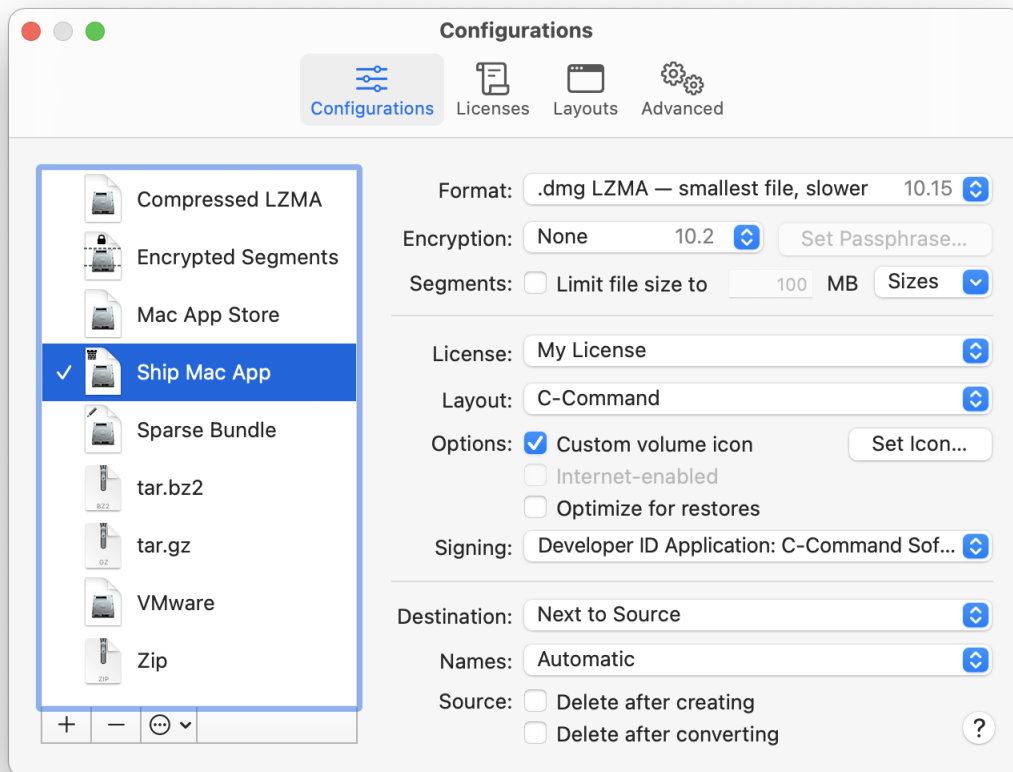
Configurations

Configurations Licenses Layouts Advanced

Compressed LZMA
Encrypted Segments
Mac App Store
✓ Ship Mac App
Sparse Bundle
tar.bz2
tar.gz
VMware
Zip

+ − ⋯

Format: .dmg LZMA — smallest file, slower 10.15
Encryption: None 10.2 Set Passphrase...
Segments: Limit file size to 100 MB Sizes

License: My License
Layout: C-Command
Options: Custom volume icon Set Icon...
Internet-enabled
Optimize for restores
Signing: Developer ID Application: C-Command Sof...

Destination: Next to Source
Names: Automatic
Source: Delete after creating
Delete after converting

?